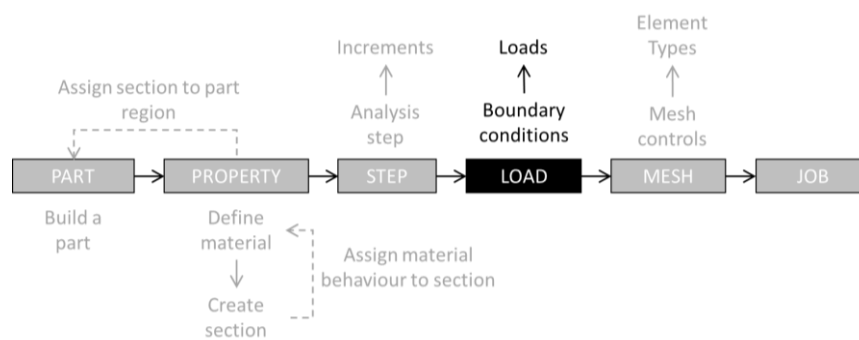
Assign section to part region

Increments

Analysis step

Loads

Boundary conditions

Element Types

Mesh controls

PART

PROPERTY

STEP

LOAD

MESH

JOB

Build a part

Define material

Create section

Assign material behaviour to section